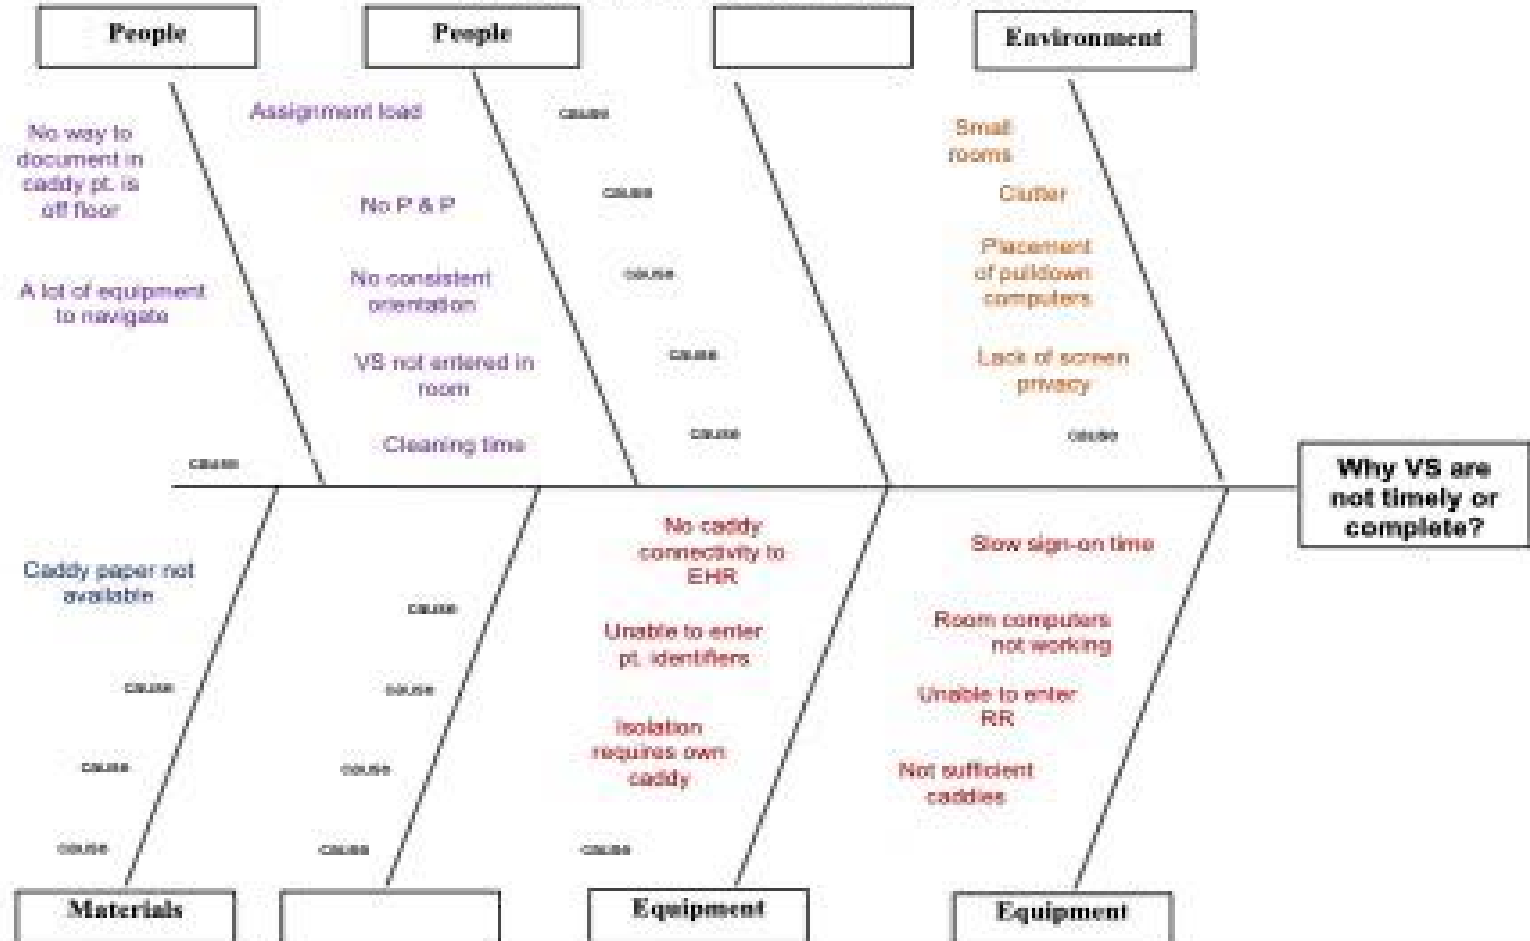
People

People

Environment

No way to document in caddy pt. is off floor

A lot of equipment to navigate

cause

Assignment load

No P & P

No consistent orientation

VS not entered in room

Cleaning time

cause

cause

cause

cause

cause

Small rooms

Clutter

Placement of pulldown computers

Lack of screen privacy

cause

Why VS are not timely or complete?

Caddy paper not available

cause

cause

cause

cause

cause

cause

cause

No caddy connectivity to EHR

Unable to enter pt. identifiers

Isolation requires own caddy

cause

Slow sign-on time

Room computers not working

Unable to enter RR

Not sufficient caddies

Materials

Equipment

Equipment